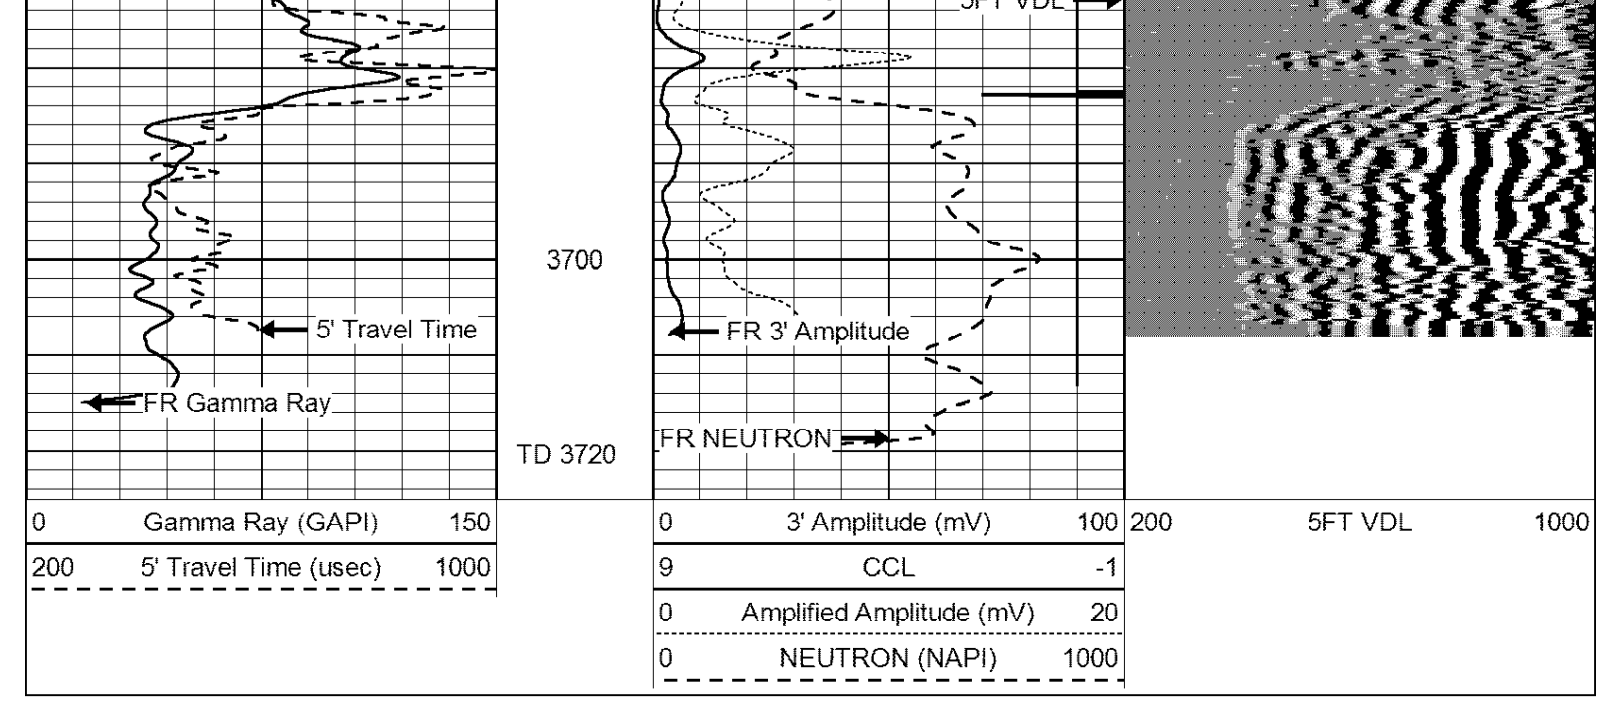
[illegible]

5' Travel Time

FR Gamma Ray

3700

TD 3720

FR 3' Amplitude

FR NEUTRON

0 Gamma Ray (GAPI) 150

200 5' Travel Time (usec) 1000

0 3' Amplitude (mV) 100

9 CCL -1

0 Amplified Amplitude (mV) 20

0 NEUTRON (NAPI) 1000

200 5FT VDL 1000